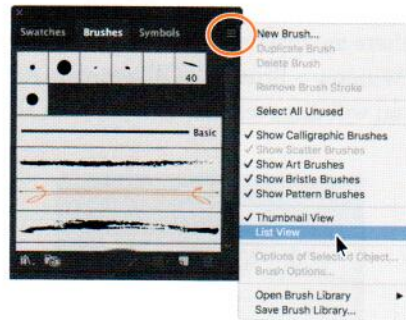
Swatches Brushes Symbols

40

Basic

New Brush...
Duplicate Brush
Delete Brush

Remove Brush Stroke

Select All Unused

✓ Show Calligraphic Brushes
✓ Show Scatter Brushes
✓ Show Art Brushes
✓ Show Bristle Brushes
✓ Show Pattern Brushes

✓ Thumbnail View
List View

Options of Selected Object...
Brush Options...

Open Brush Library ▸
Save Brush Library...